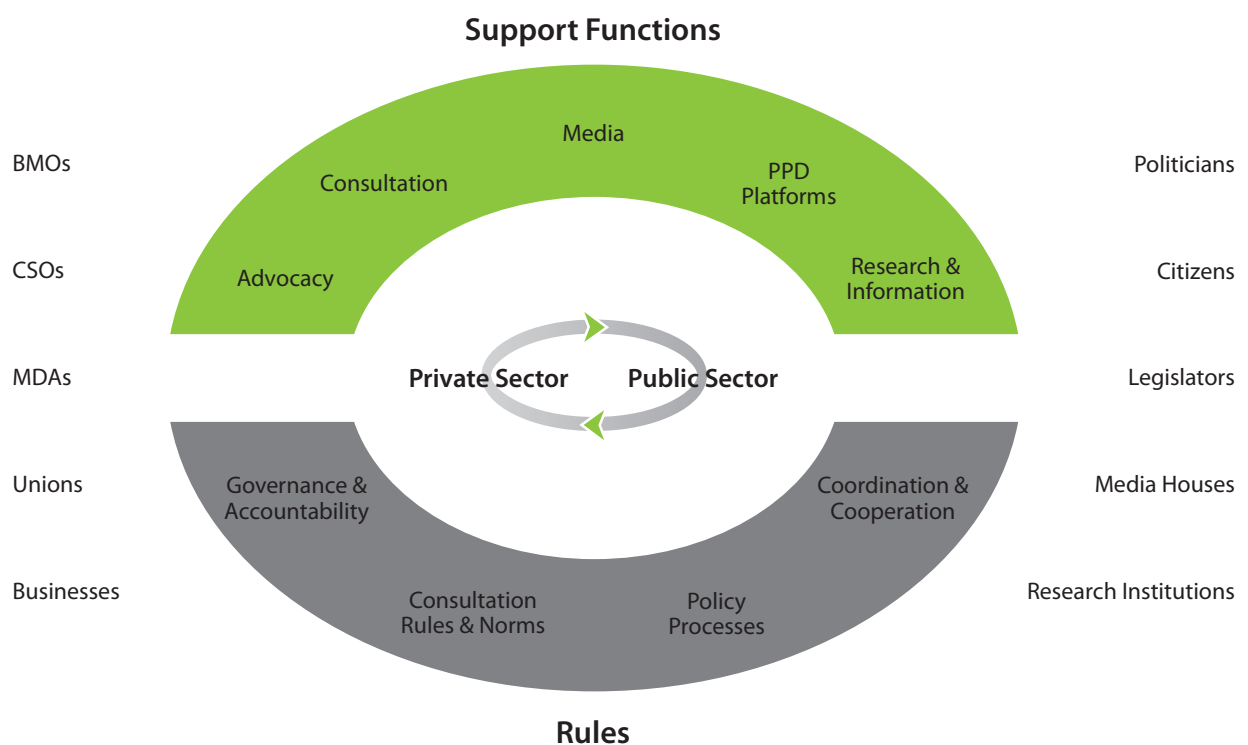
Support Functions

BMOs

CSOs

MDAs

Unions

Businesses

Media

Consultation

PPD Platforms

Advocacy

Research & Information

Private Sector

Public Sector

Governance & Accountability

Coordination & Cooperation

Consultation Rules & Norms

Policy Processes

Politicians

Citizens

Legislators

Media Houses

Research Institutions

Rules